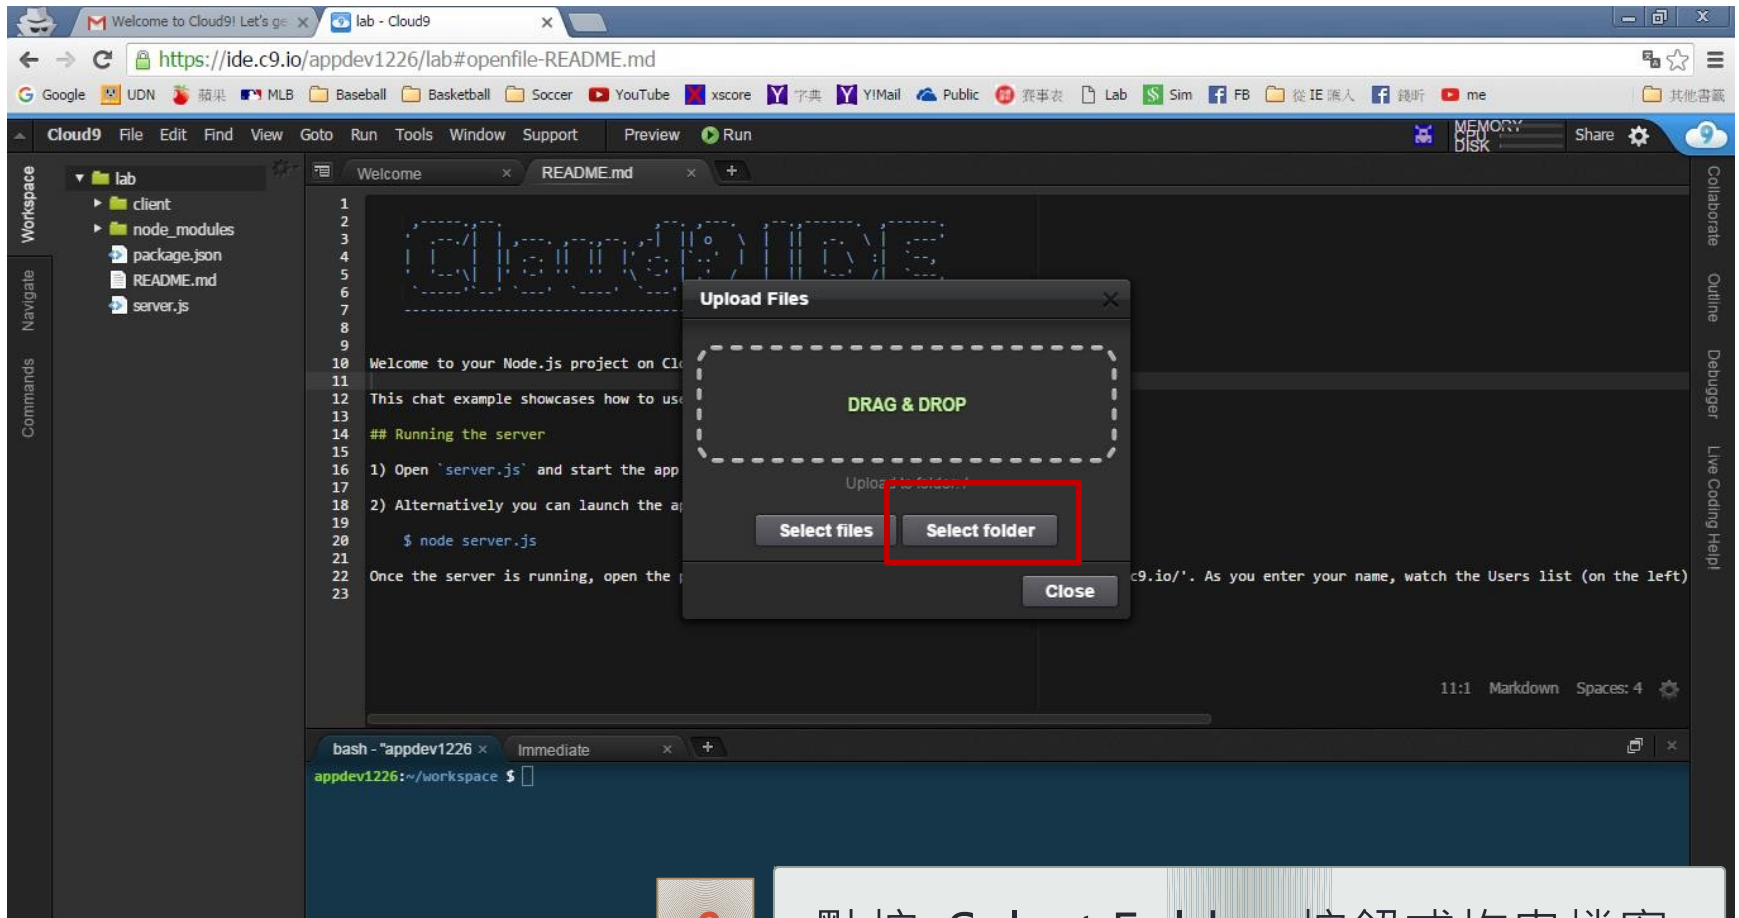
Welcome to Cloud9! Let's ge ×
lab - Cloud9 ×

https://ide.c9.io/appdev1226/lab#openfile-README.md

Google UDN 蘋果 MLB Baseball Basketball Soccer YouTube xscore 字典 Y!Mail Public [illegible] Lab Sim FB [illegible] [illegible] me 其他書籤

Cloud9 File Edit Find View Goto Run Tools Window Support Preview Run

MEMORY CPU DISK Share

Workspace Navigate Commands

lab
client
node_modules
package.json
README.md
server.js

Welcome × README.md × +

1
2
3
4
5
6
7
8
9
10 Welcome to your Node.js project on Cl
11
12 This chat example showcases how to us
13
14 ## Running the server
15
16 1) Open `server.js` and start the app
17
18 2) Alternatively you can launch the a
19
20 $ node server.js
21
22 Once the server is running, open the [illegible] c9.io/'. As you enter your name, watch the Users list (on the left)
23

Upload Files ×

DRAG & DROP

Upload to folder: /

Select files Select folder

Close

11:1 Markdown Spaces: 4

Collaborate Outline Debugger Live Coding Help!

bash - "appdev1226 × Immediate × +

appdev1226:~/workspace $

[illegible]